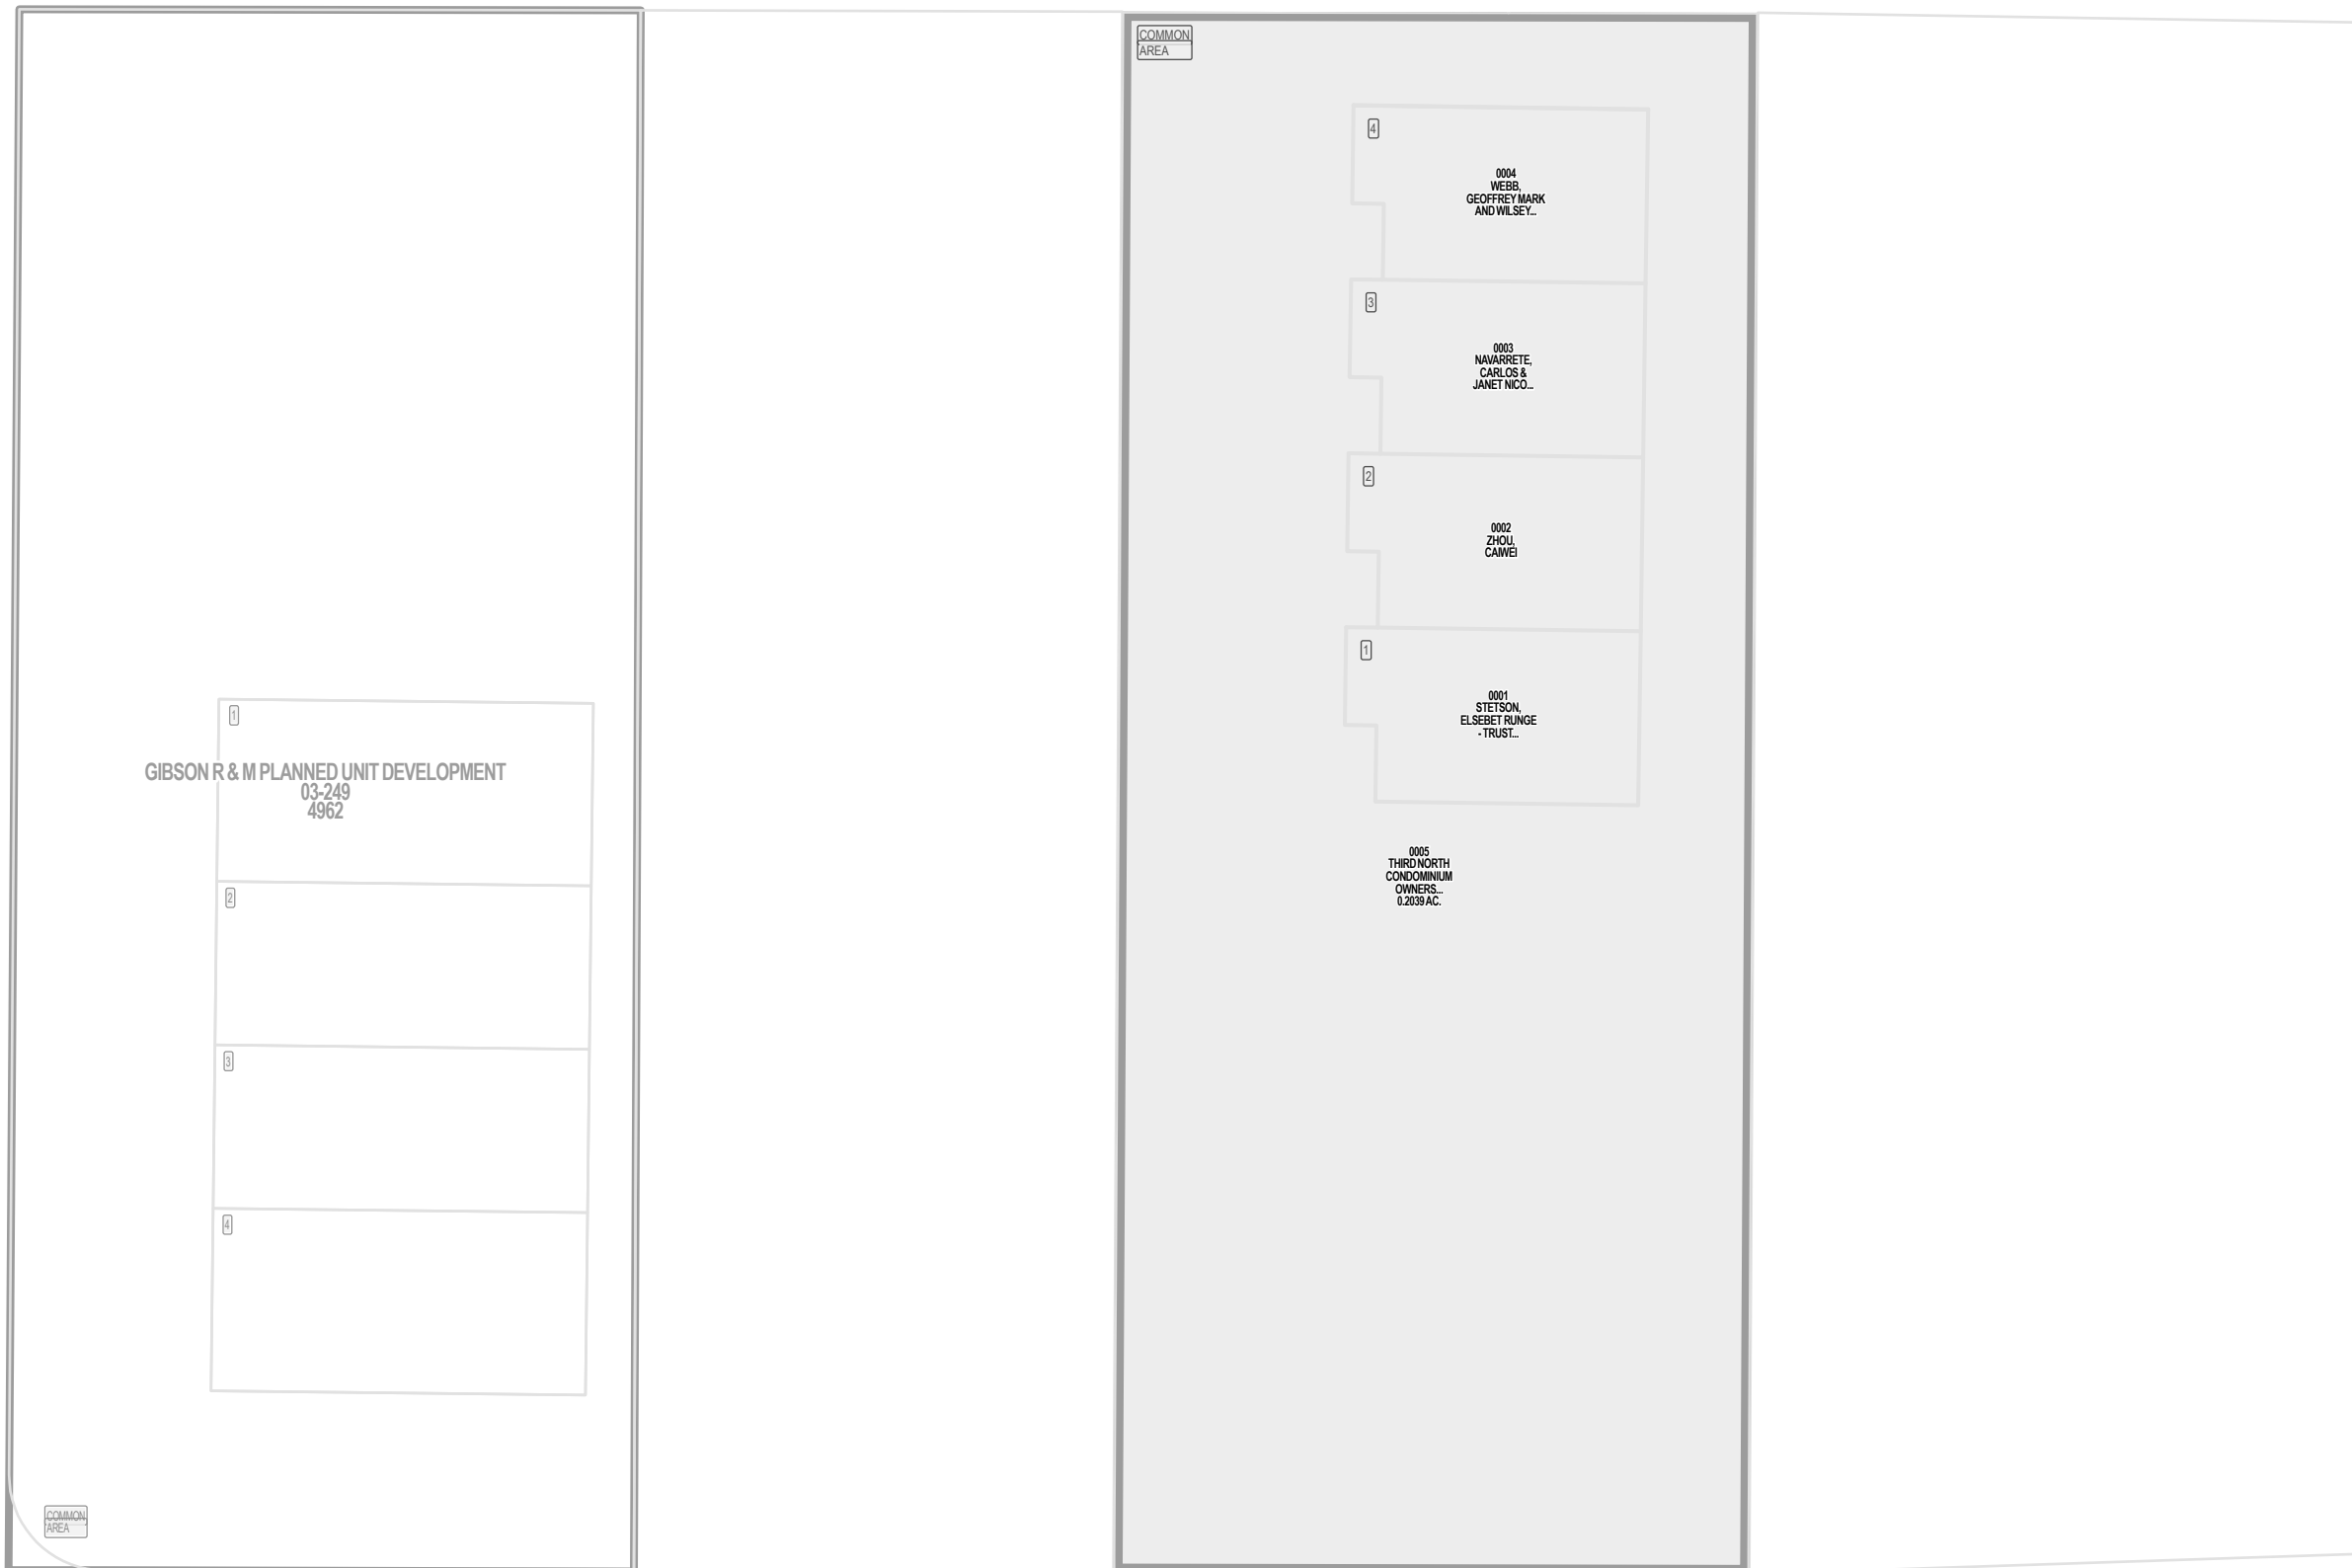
1

GIBSON R & M PLANNED UNIT DEVELOPMENT
03-249
4962

2

3

4

COMMON AREA

COMMON AREA

4

0004
WEBB,
GEOFFREY MARK
AND WILSEY...

3

0003
NAVARRETE,
CARLOS &
JANET NICO...

2

0002
ZHOU,
CAIWEI

1

0001
STETSON,
ELSEBET RUNGE
- TRUST...

0005
THIRD NORTH
CONDOMINIUM
OWNERS...
0.2039 AC.